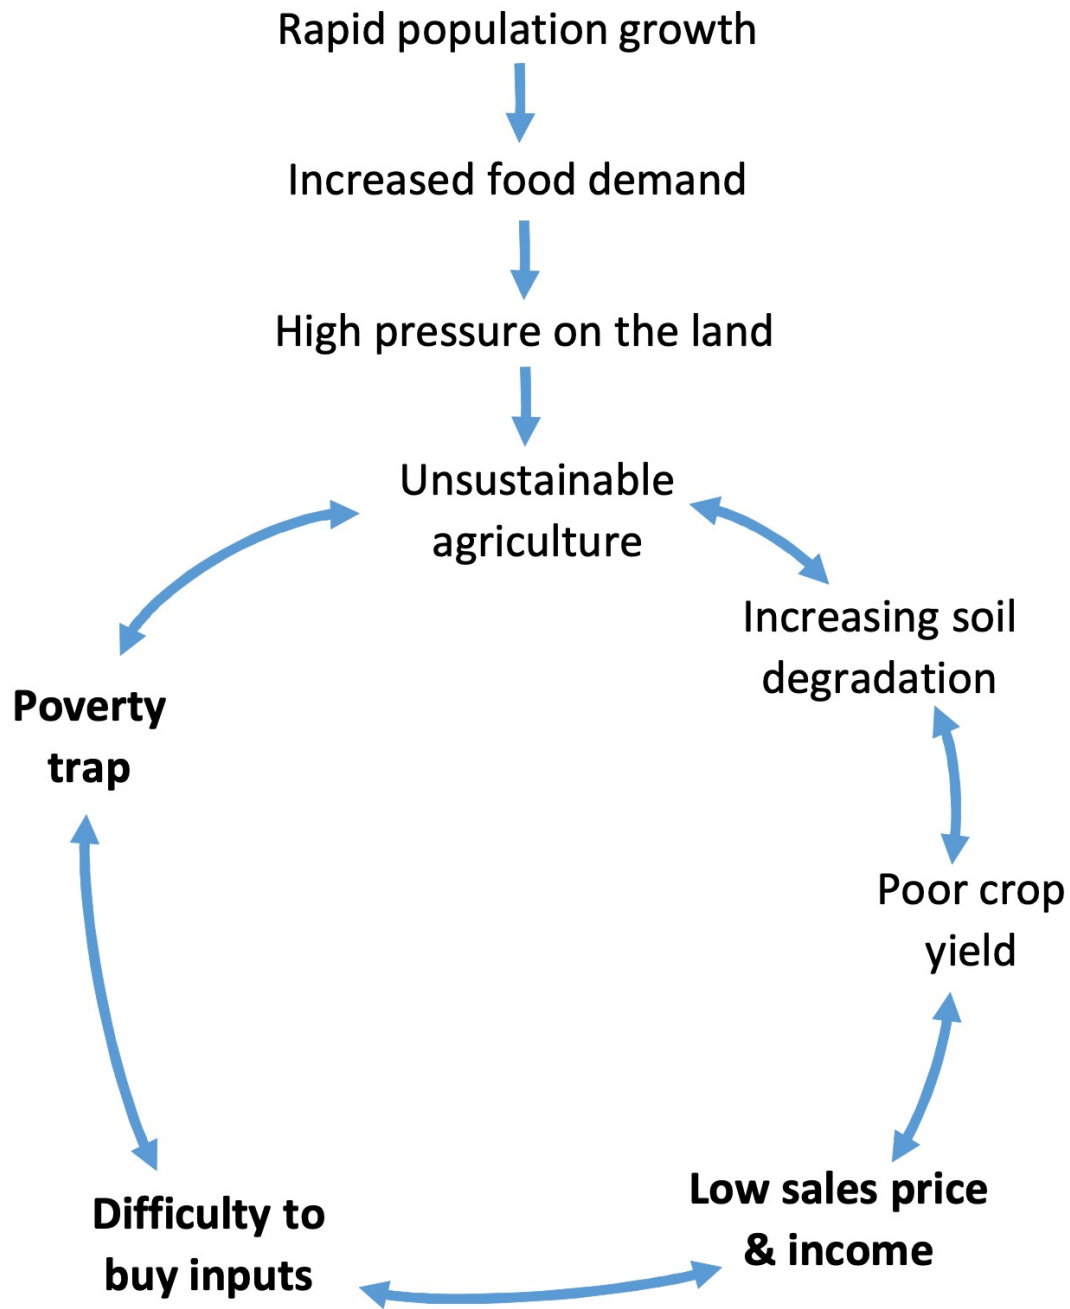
Rapid population growth

Increased food demand

High pressure on the land

Unsustainable agriculture

Increasing soil degradation

Poor crop yield

Low sales price & income

Difficulty to buy inputs

Poverty trap